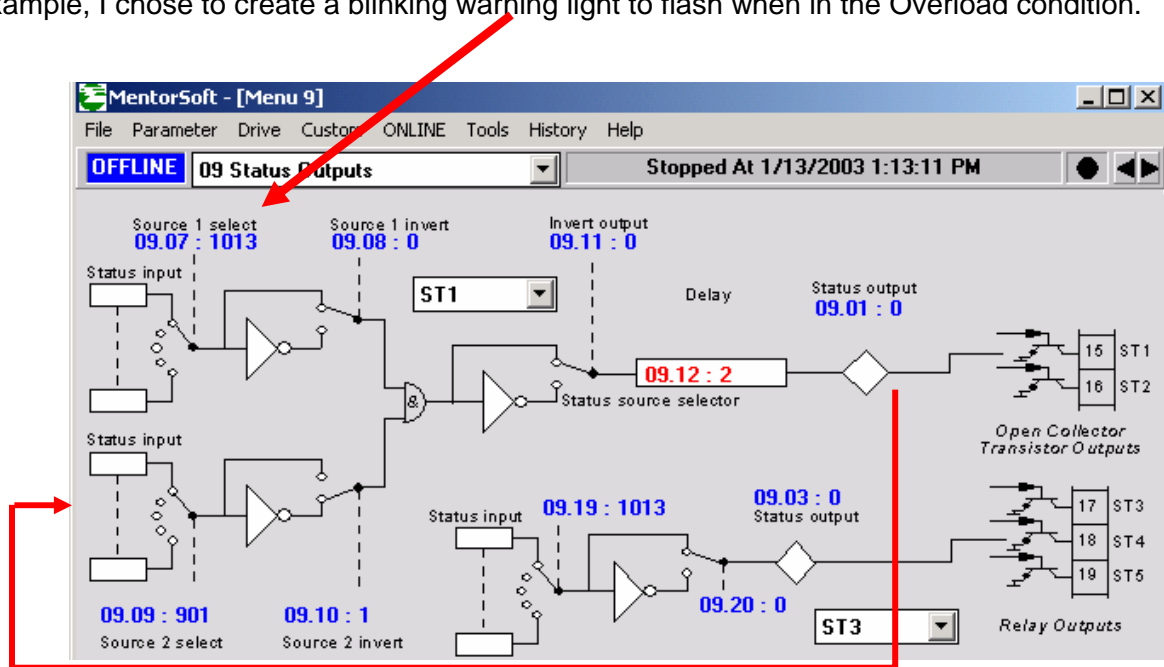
ample, I chose to create a blinking warning light to flash when in the Overload condition.

MentorSoft - [Menu 9]

File Parameter Drive Custo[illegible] ONLINE Tools History Help

OFFLINE 09 Status Outputs

Stopped At 1/13/2003 1:13:11 PM

Source 1 select
09.07 : 1013

Source 1 invert
09.08 : 0

Invert output
09.11 : 0

Status input

ST1

Delay

Status output
09.01 : 0

&

09.12 : 2

Status source selector

15 ST1
16 ST2

Open Collector Transistor Outputs

Status input

09.03 : 0
Status output

Status input

09.19 : 1013

17 ST3
18 ST4
19 ST5

09.09 : 901
Source 2 select

09.10 : 1
Source 2 invert

09.20 : 0

ST3

Relay Outputs